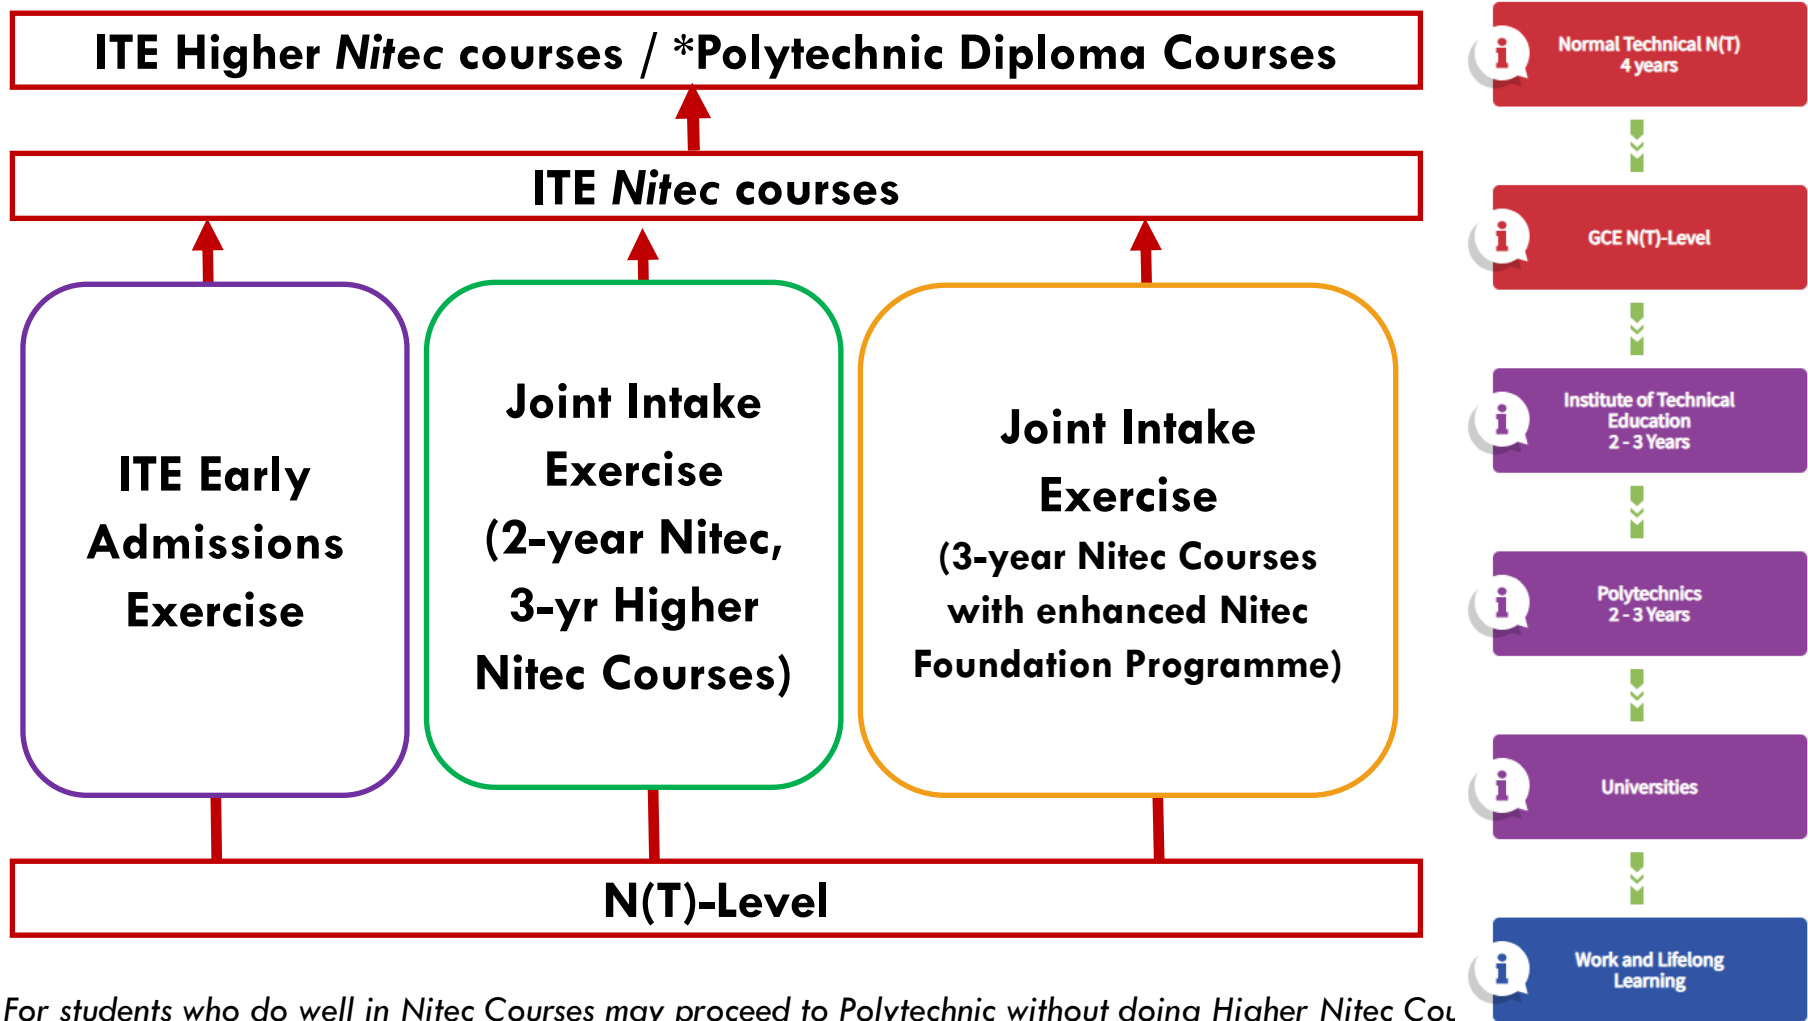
ITE Higher Nitec courses / *Polytechnic Diploma Courses

ITE Nitec courses

ITE Early Admissions Exercise

Joint Intake Exercise (2-year Nitec, 3-yr Higher Nitec Courses)

Joint Intake Exercise (3-year Nitec Courses with enhanced Nitec Foundation Programme)

N(T)-Level

For students who do well in Nitec Courses may proceed to Polytechnic without doing Higher Nitec Cou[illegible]

i Normal Technical N(T) 4 years

i GCE N(T)-Level

i Institute of Technical Education 2 - 3 Years

i Polytechnics 2 - 3 Years

i Universities

i Work and Lifelong Learning